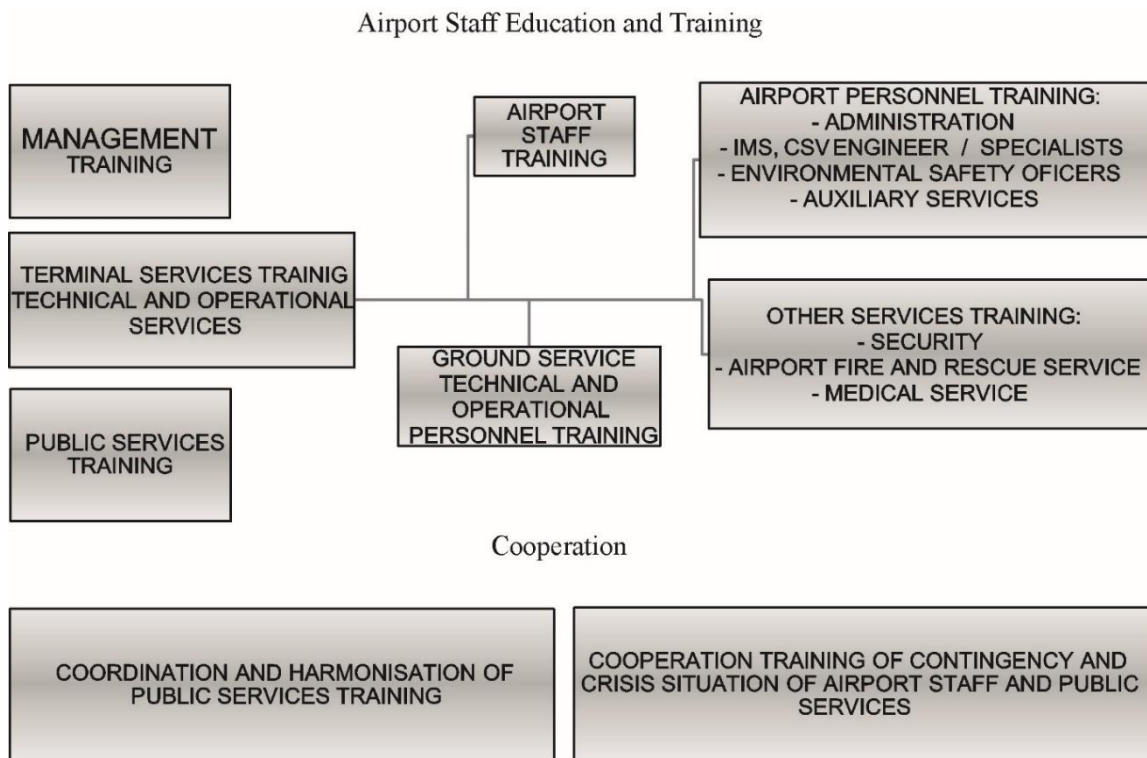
Airport Staff Education and Training

MANAGEMENT
TRAINING

AIRPORT
STAFF
TRAINING

AIRPORT PERSONNEL TRAINING:
- ADMINISTRATION
- IMS, CSVENGINEER / SPECIALISTS
- ENVIRONMENTAL SAFETY OFICERS
- AUXILIARY SERVICES

TERMINAL SERVICES TRAINIG
TECHNICAL AND OPERATIONAL
SERVICES

OTHER SERVICES TRAINING:
- SECURITY
- AIRPORT FIRE AND RESCUE SERVICE
- MEDICAL SERVICE

GROUND SERVICE
TECHNICAL AND
OPERATIONAL
PERSONNEL TRAINING

PUBLIC SERVICES
TRAINING

Cooperation

COORDINATION AND HARMONISATION OF
PUBLIC SERVICES TRAINING

COOPERATION TRAINING OF CONTINGENCY AND
CRISIS SITUATION OF AIRPORT STAFF AND PUBLIC
SERVICES